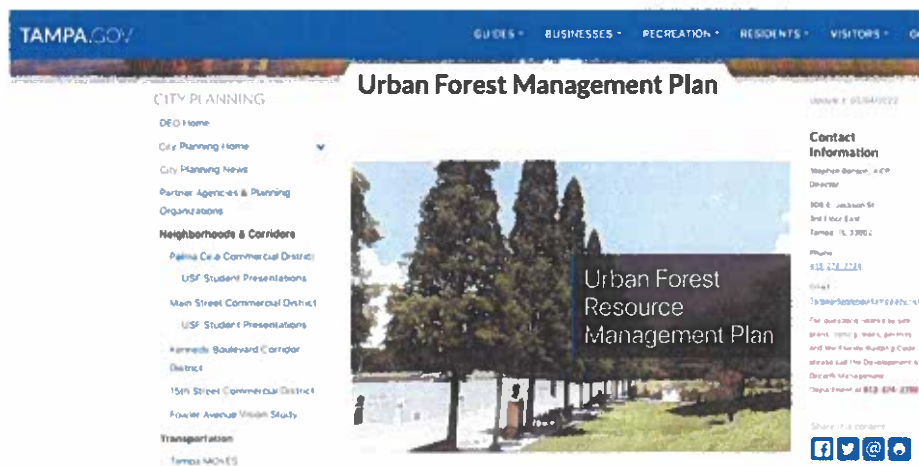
TAMPA.GOV

GUIDES · BUSINESSES · RECREATION · RESIDENTS · VISITORS · O

CITY PLANNING

DEO Home

City Planning Home

City Planning News

Partner Agencies & Planning Organizations

Neighborhoods & Corridors

Palma Ceia Commercial District

USF Student Presentations

Main Street Commercial District

USF Student Presentations

Kennedy Boulevard Corridor District

15th Street Commercial District

Fowler Avenue Vision Study

Transportation

Tampa MOVES

Urban Forest Management Plan

Urban Forest Resource Management Plan

Update: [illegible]

Contact Information

Stephen Benson, AICP Director

306 E. Jackson St 3rd Floor East Tampa, FL 33602

Phone 813-274-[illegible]

Email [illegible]

For questions related to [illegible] permits, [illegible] and the Florida Building Code please call the Development & Growth Management Department at 813-274-3100

Share this content